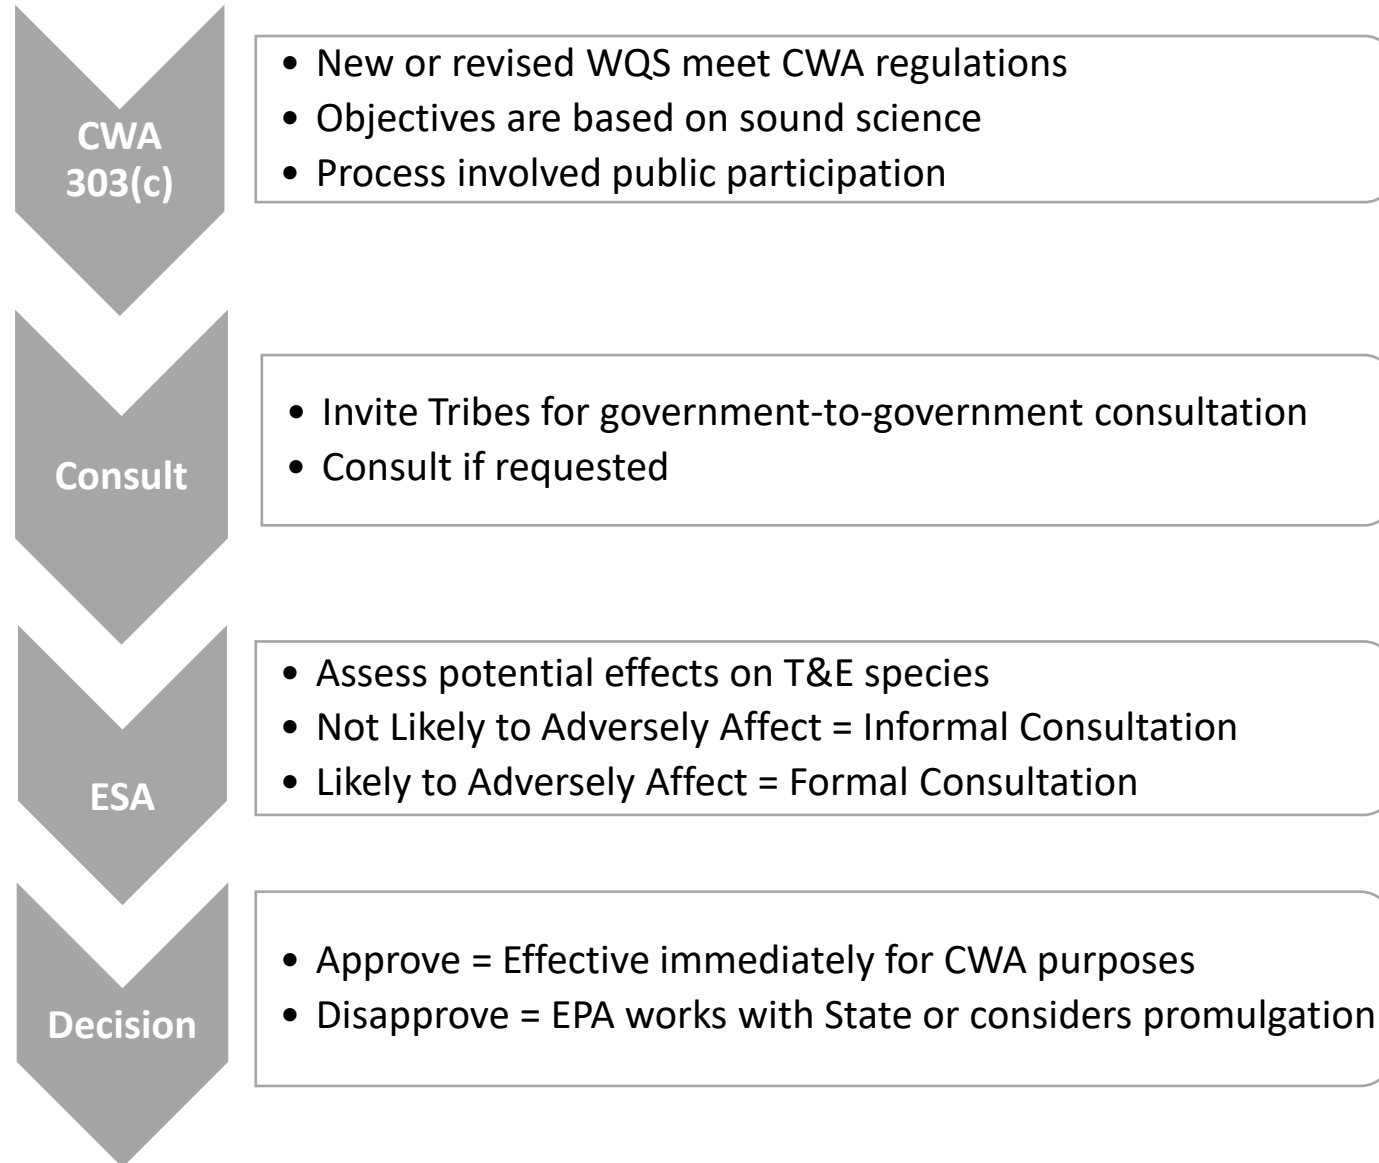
CWA 303(c)

- New or revised WQS meet CWA regulations
- Objectives are based on sound science
- Process involved public participation

Consult

- Invite Tribes for government-to-government consultation
- Consult if requested

ESA

- Assess potential effects on T&E species
- Not Likely to Adversely Affect = Informal Consultation
- Likely to Adversely Affect = Formal Consultation

Decision

- Approve = Effective immediately for CWA purposes
- Disapprove = EPA works with State or considers promulgation